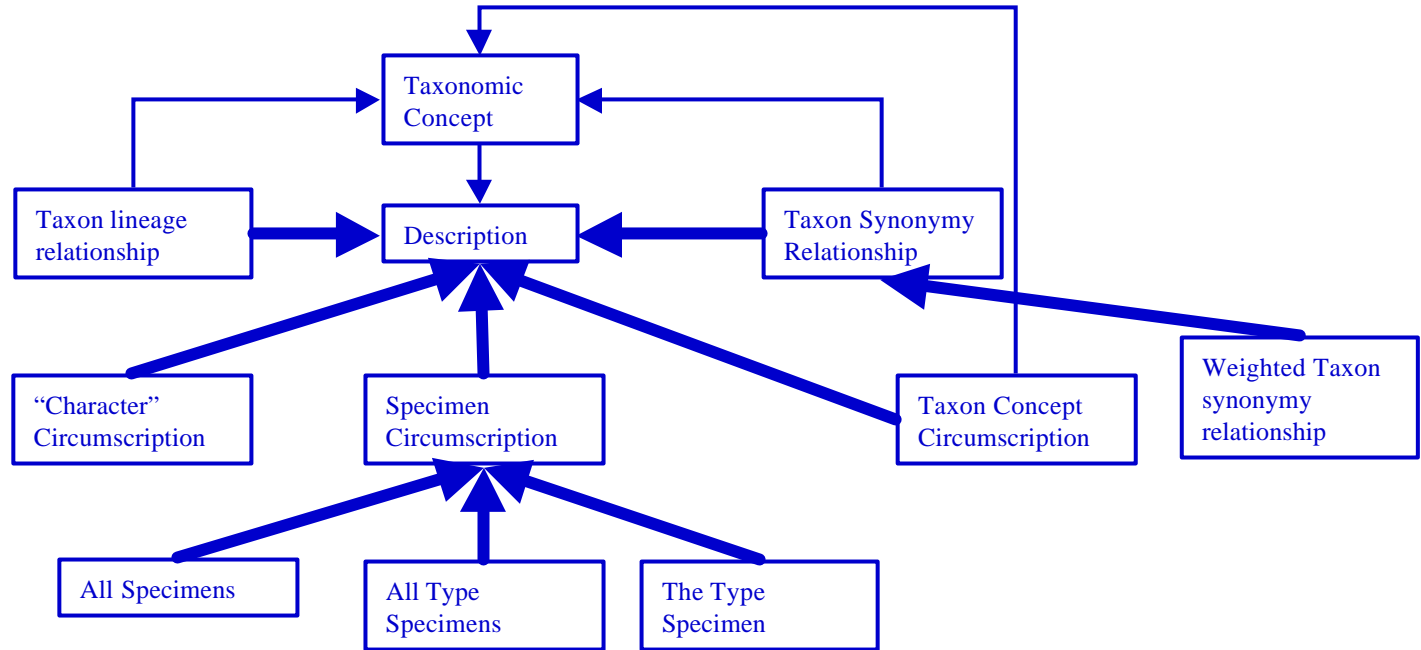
Taxonomic Concept

Taxon lineage relationship

Description

Taxon Synonymy Relationship

“Character” Circumscription

Specimen Circumscription

Taxon Concept Circumscription

Weighted Taxon synonymy relationship

All Specimens

All Type Specimens

The Type Specimen